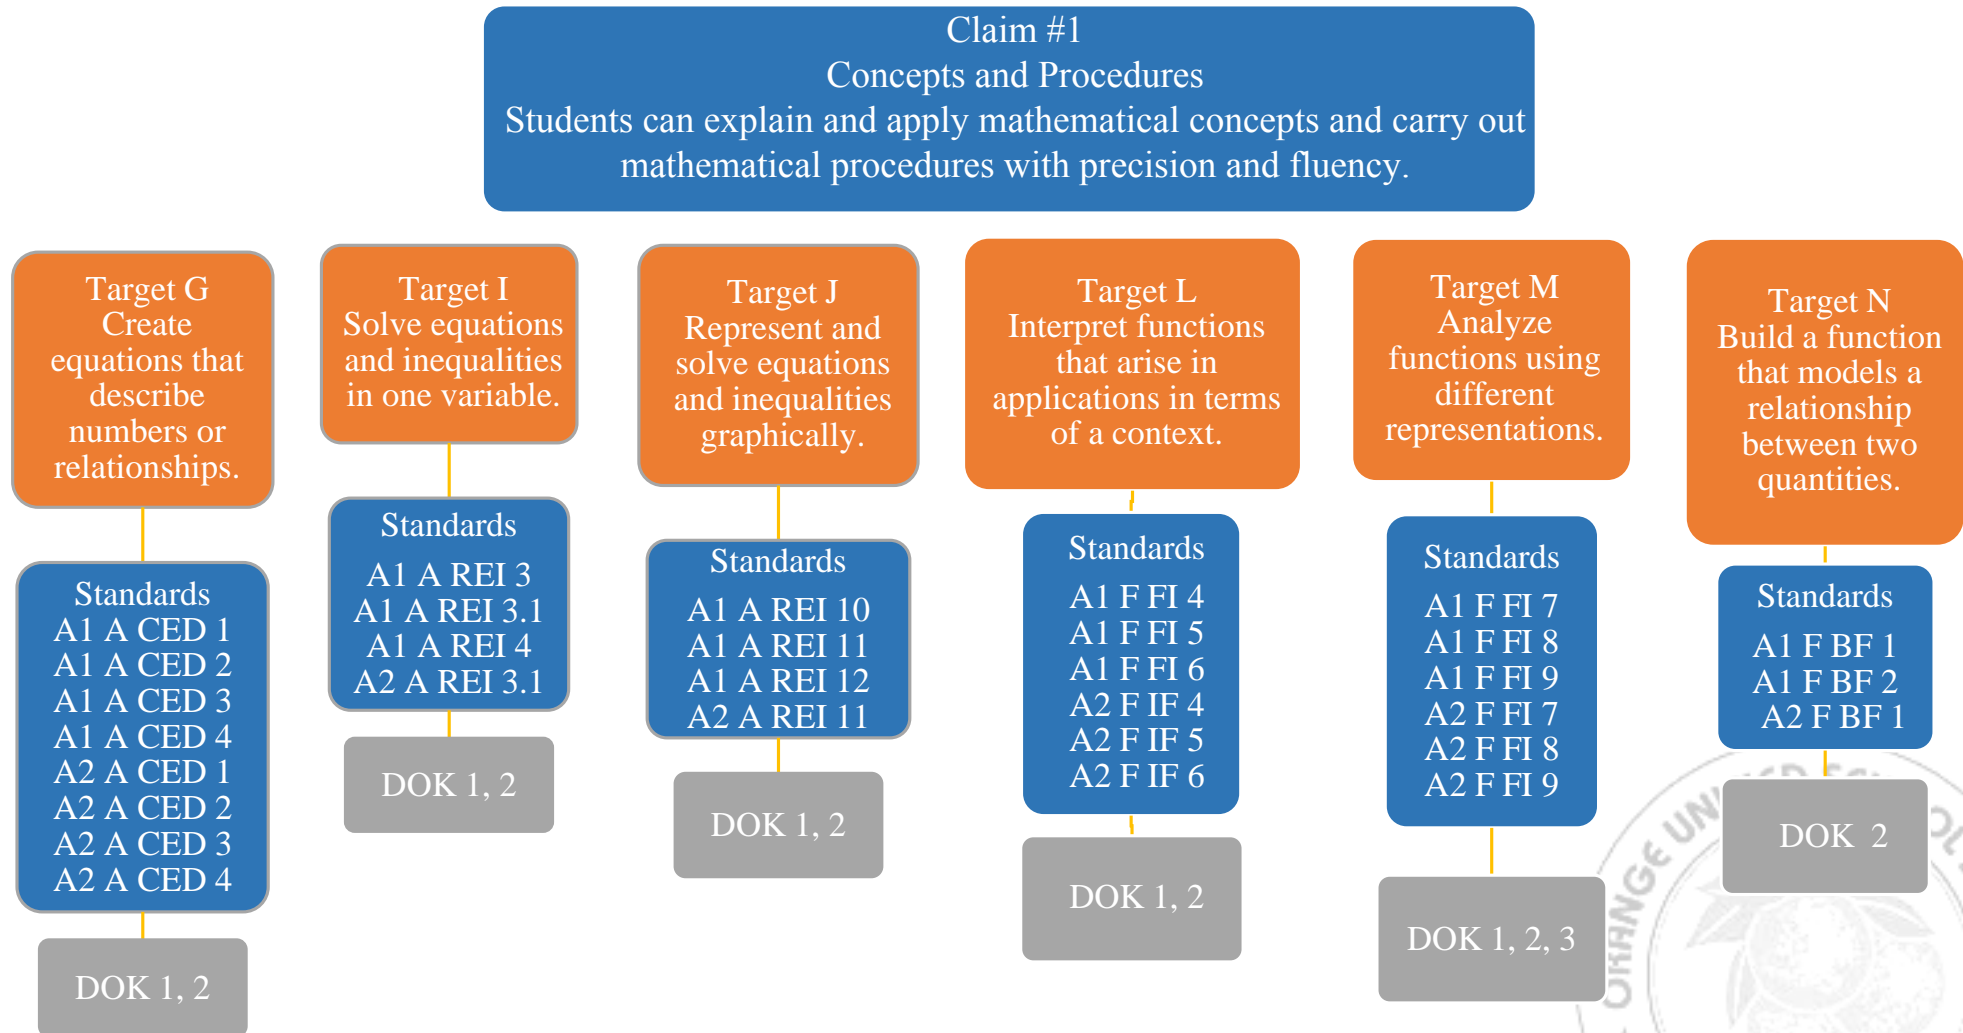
Claim #1
Concepts and Procedures
Students can explain and apply mathematical concepts and carry out mathematical procedures with precision and fluency.

Target G
Create equations that describe numbers or relationships.

Standards
A1 A CED 1
A1 A CED 2
A1 A CED 3
A1 A CED 4
A2 A CED 1
A2 A CED 2
A2 A CED 3
A2 A CED 4

DOK 1, 2

Target I
Solve equations and inequalities in one variable.

Standards
A1 A REI 3
A1 A REI 3.1
A1 A REI 4
A2 A REI 3.1

DOK 1, 2

Target J
Represent and solve equations and inequalities graphically.

Standards
A1 A REI 10
A1 A REI 11
A1 A REI 12
A2 A REI 11

DOK 1, 2

Target L
Interpret functions that arise in applications in terms of a context.

Standards
A1 F FI 4
A1 F FI 5
A1 F FI 6
A2 F IF 4
A2 F IF 5
A2 F IF 6

DOK 1, 2

Target M
Analyze functions using different representations.

Standards
A1 F FI 7
A1 F FI 8
A1 F FI 9
A2 F FI 7
A2 F FI 8
A2 F FI 9

DOK 1, 2, 3

Target N
Build a function that models a relationship between two quantities.

Standards
A1 F BF 1
A1 F BF 2
A2 F BF 1

DOK 2

ORANGE UNIFIED SCHOOL